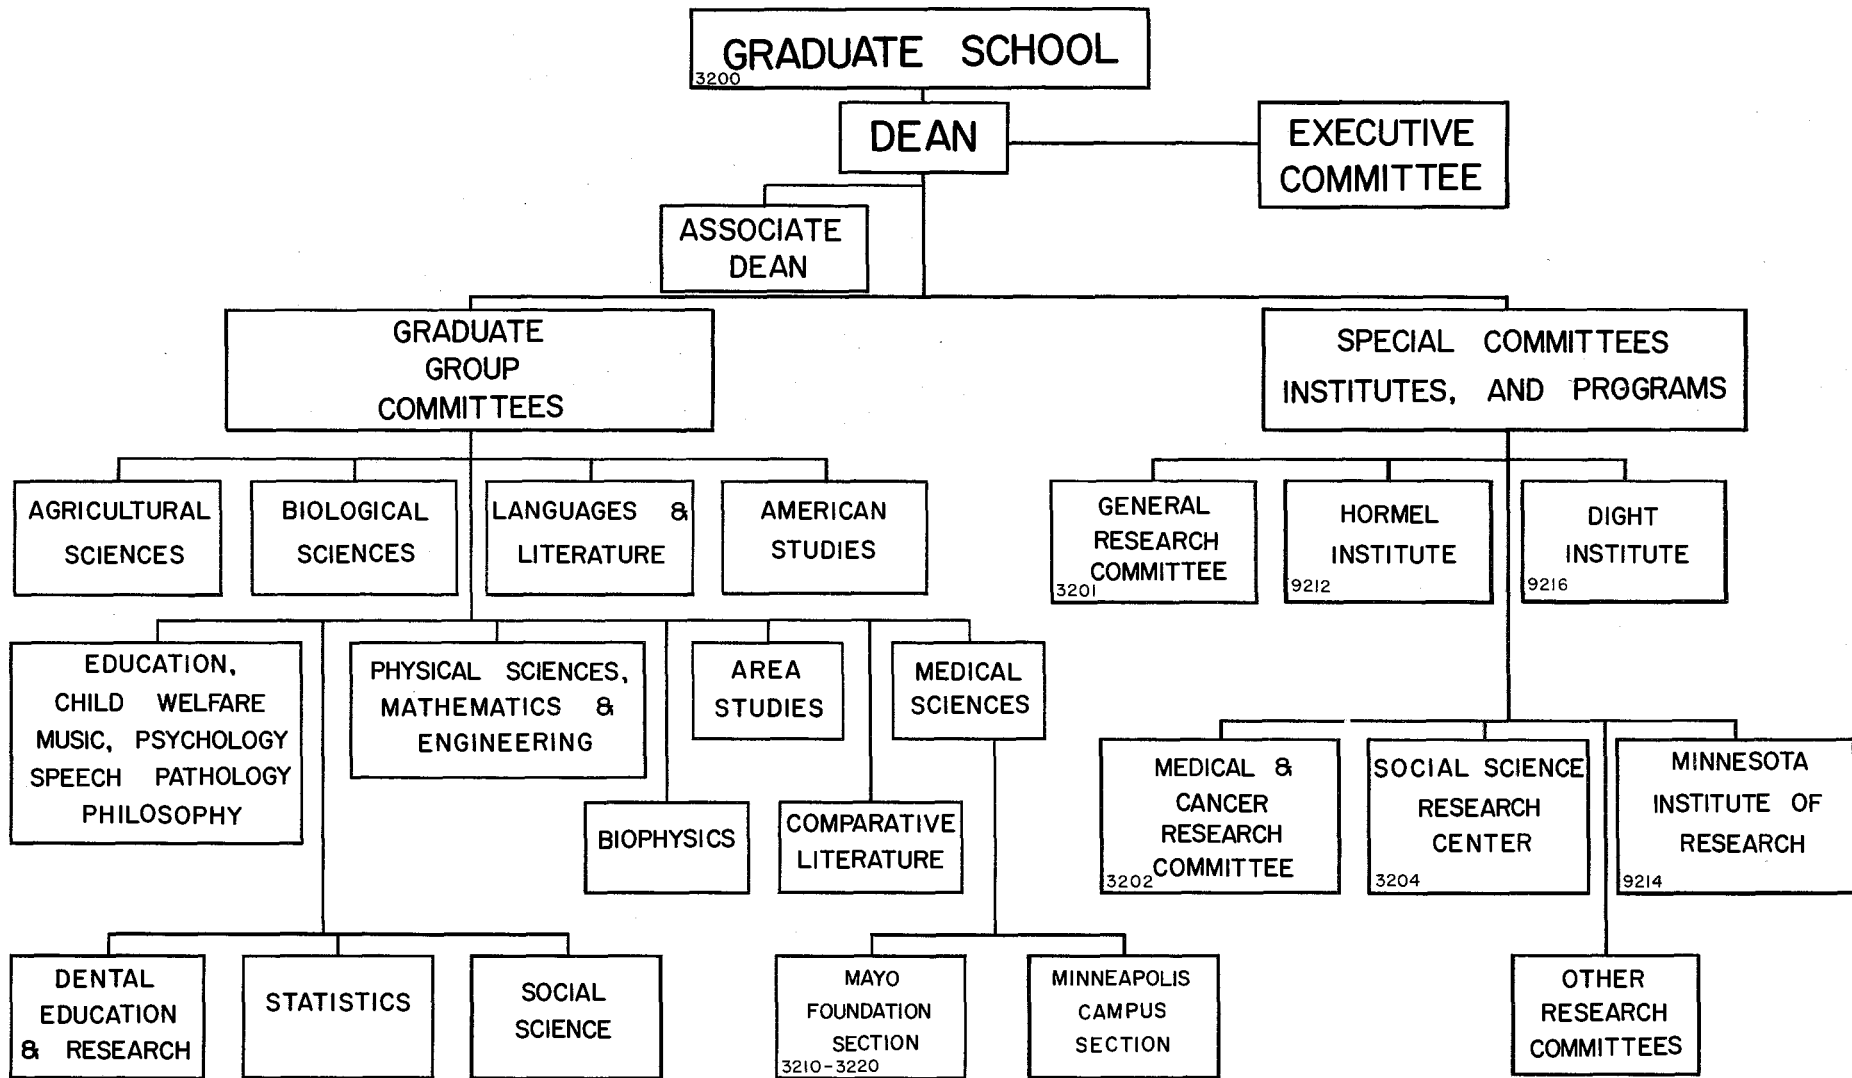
3200 GRADUATE SCHOOL

DEAN

EXECUTIVE COMMITTEE

ASSOCIATE DEAN

GRADUATE GROUP COMMITTEES

SPECIAL COMMITTEES INSTITUTES, AND PROGRAMS

AGRICULTURAL SCIENCES

BIOLOGICAL SCIENCES

LANGUAGES & LITERATURE

AMERICAN STUDIES

GENERAL RESEARCH COMMITTEE 3201

HORMEL INSTITUTE 9212

DIGHT INSTITUTE 9216

EDUCATION, CHILD WELFARE MUSIC, PSYCHOLOGY SPEECH PATHOLOGY PHILOSOPHY

PHYSICAL SCIENCES, MATHEMATICS & ENGINEERING

AREA STUDIES

MEDICAL SCIENCES

BIOPHYSICS

COMPARATIVE LITERATURE

MEDICAL & CANCER RESEARCH COMMITTEE 3202

SOCIAL SCIENCE RESEARCH CENTER 3204

MINNESOTA INSTITUTE OF RESEARCH 9214

DENTAL EDUCATION & RESEARCH

STATISTICS

SOCIAL SCIENCE

MAYO FOUNDATION SECTION 3210-3220

MINNEAPOLIS CAMPUS SECTION

OTHER RESEARCH COMMITTEES